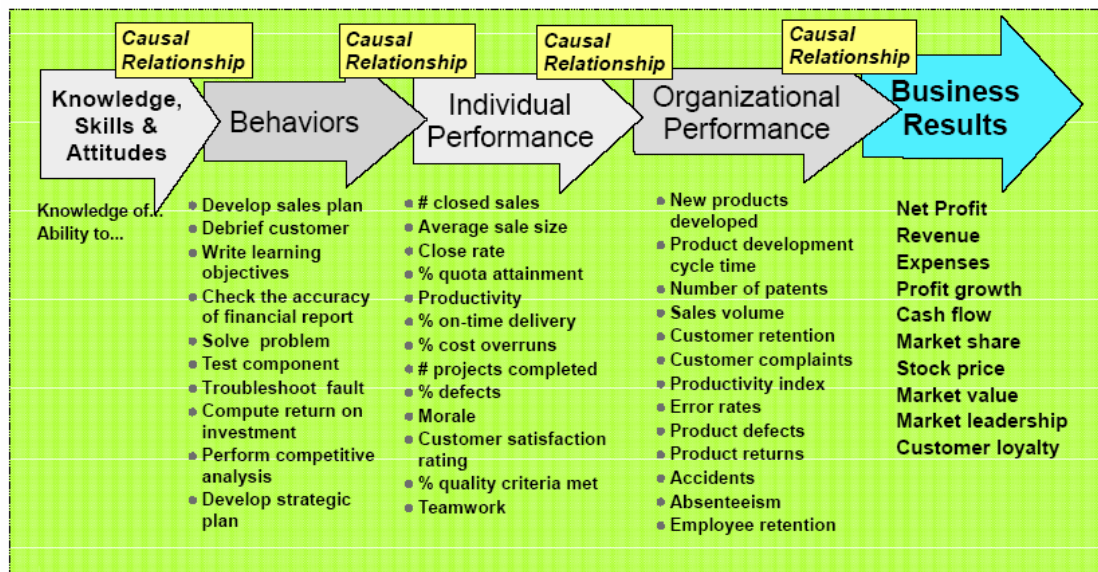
Causal Relationship

Causal Relationship

Causal Relationship

Causal Relationship

Knowledge, Skills & Attitudes

Behaviors

Individual Performance

Organizational Performance

Business Results

Knowledge of...
Ability to...

- Develop sales plan
- Debrief customer
- Write learning objectives
- Check the accuracy of financial report
- Solve problem
- Test component
- Troubleshoot fault
- Compute return on investment
- Perform competitive analysis
- Develop strategic plan

- # closed sales
- Average sale size
- Close rate
- % quota attainment
- Productivity
- % on-time delivery
- % cost overruns
- # projects completed
- % defects
- Morale
- Customer satisfaction rating
- % quality criteria met
- Teamwork

- New products developed
- Product development cycle time
- Number of patents
- Sales volume
- Customer retention
- Customer complaints
- Productivity index
- Error rates
- Product defects
- Product returns
- Accidents
- Absenteeism
- Employee retention

Net Profit
Revenue
Expenses
Profit growth
Cash flow
Market share
Stock price
Market value
Market leadership
Customer loyalty